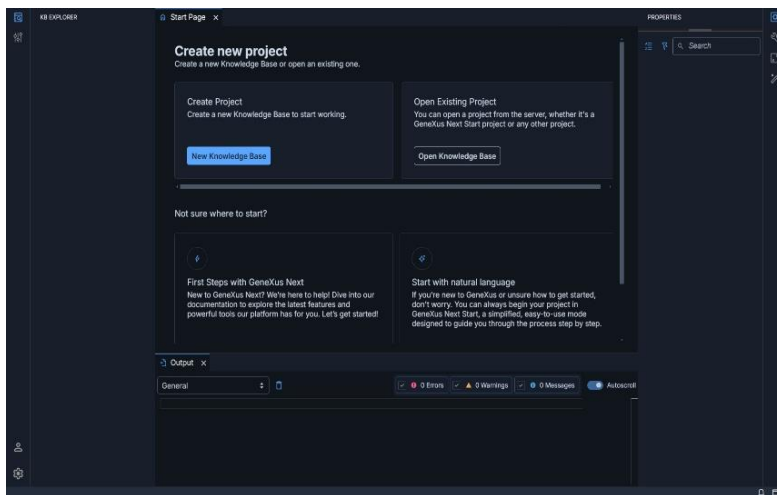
KB EXPLORER

Start Page ×

PROPERTIES

Search

Create new project
Create a new Knowledge Base or open an existing one.

Create Project
Create a new Knowledge Base to start working.

New Knowledge Base

Open Existing Project
You can open a project from the server, whether it's a GeneXus Next Start project or any other project.

Open Knowledge Base

Not sure where to start?

First Steps with GeneXus Next
New to GeneXus Next? We're here to help! Dive into our documentation to explore the latest features and powerful tools our platform has for you. Let's get started!

Start with natural language
If you're new to GeneXus or unsure how to get started, don't worry. You can always begin your project in GeneXus Next Start, a simplified, easy-to-use mode designed to guide you through the process step by step.

Output ×

General

0 Errors

0 Warnings

0 Messages

Autoscroll